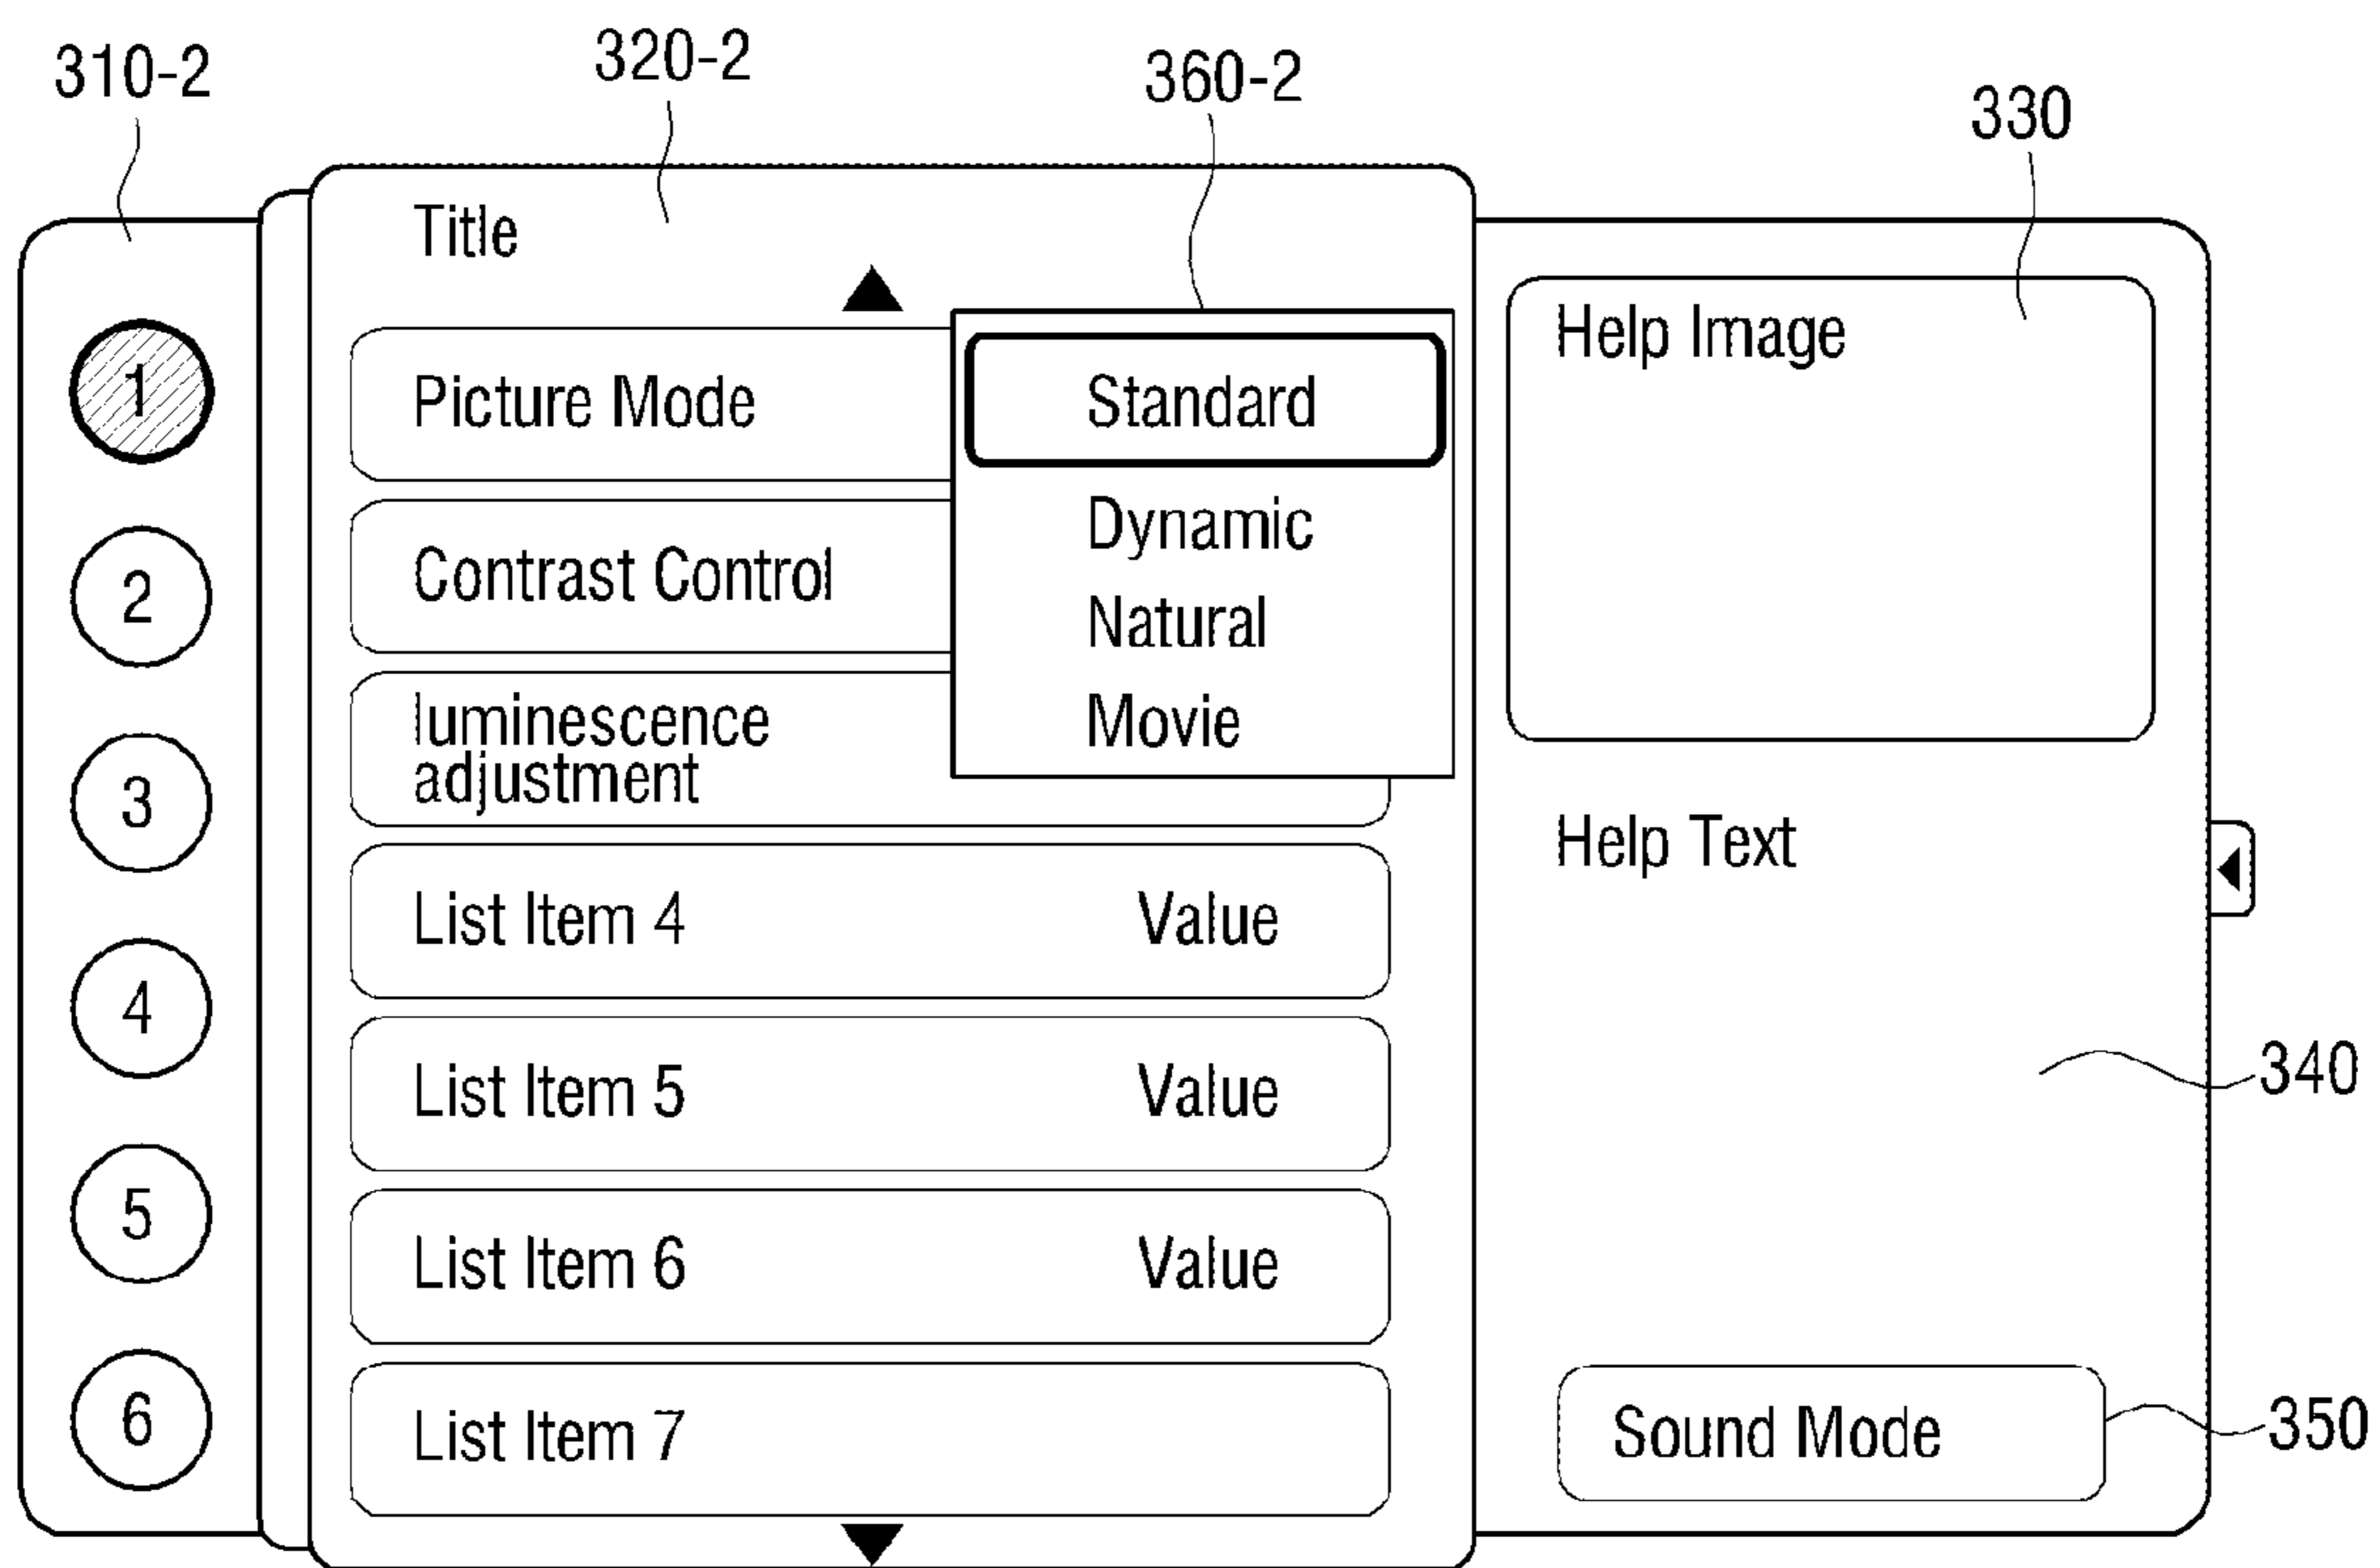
310-2

320-2

360-2

330

Title

1

2

3

4

5

6

Picture Mode

Standard

Dynamic

Natural

Movie

Contrast Control

luminescence adjustment

List Item 4 Value

List Item 5 Value

List Item 6 Value

List Item 7

Help Image

Help Text

340

Sound Mode

350